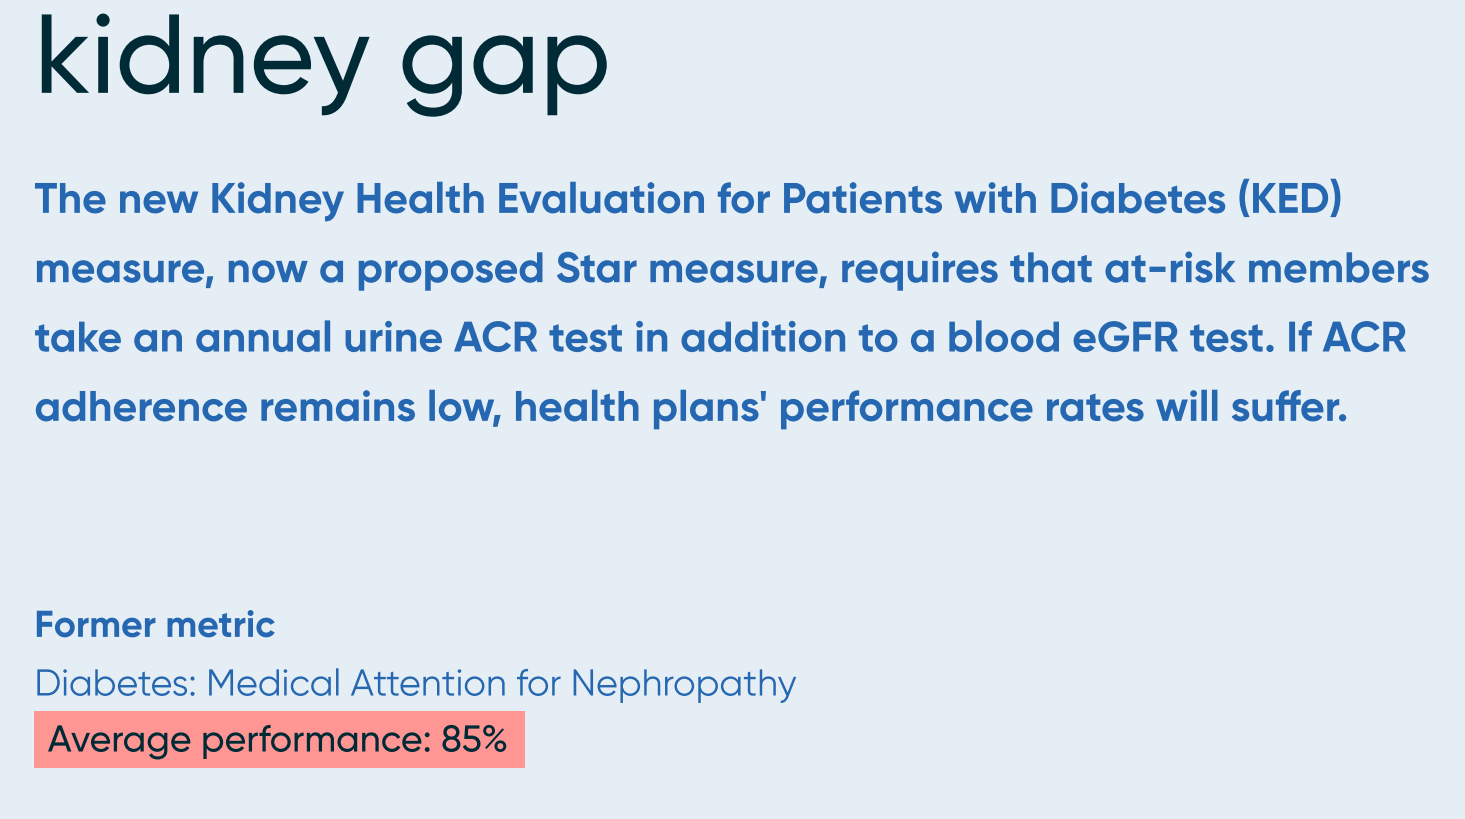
kidney gap

The new Kidney Health Evaluation for Patients with Diabetes (KED) measure, now a proposed Star measure, requires that at-risk members take an annual urine ACR test in addition to a blood eGFR test. If ACR adherence remains low, health plans' performance rates will suffer.

Former metric

Diabetes: Medical Attention for Nephropathy

Average performance: 85%